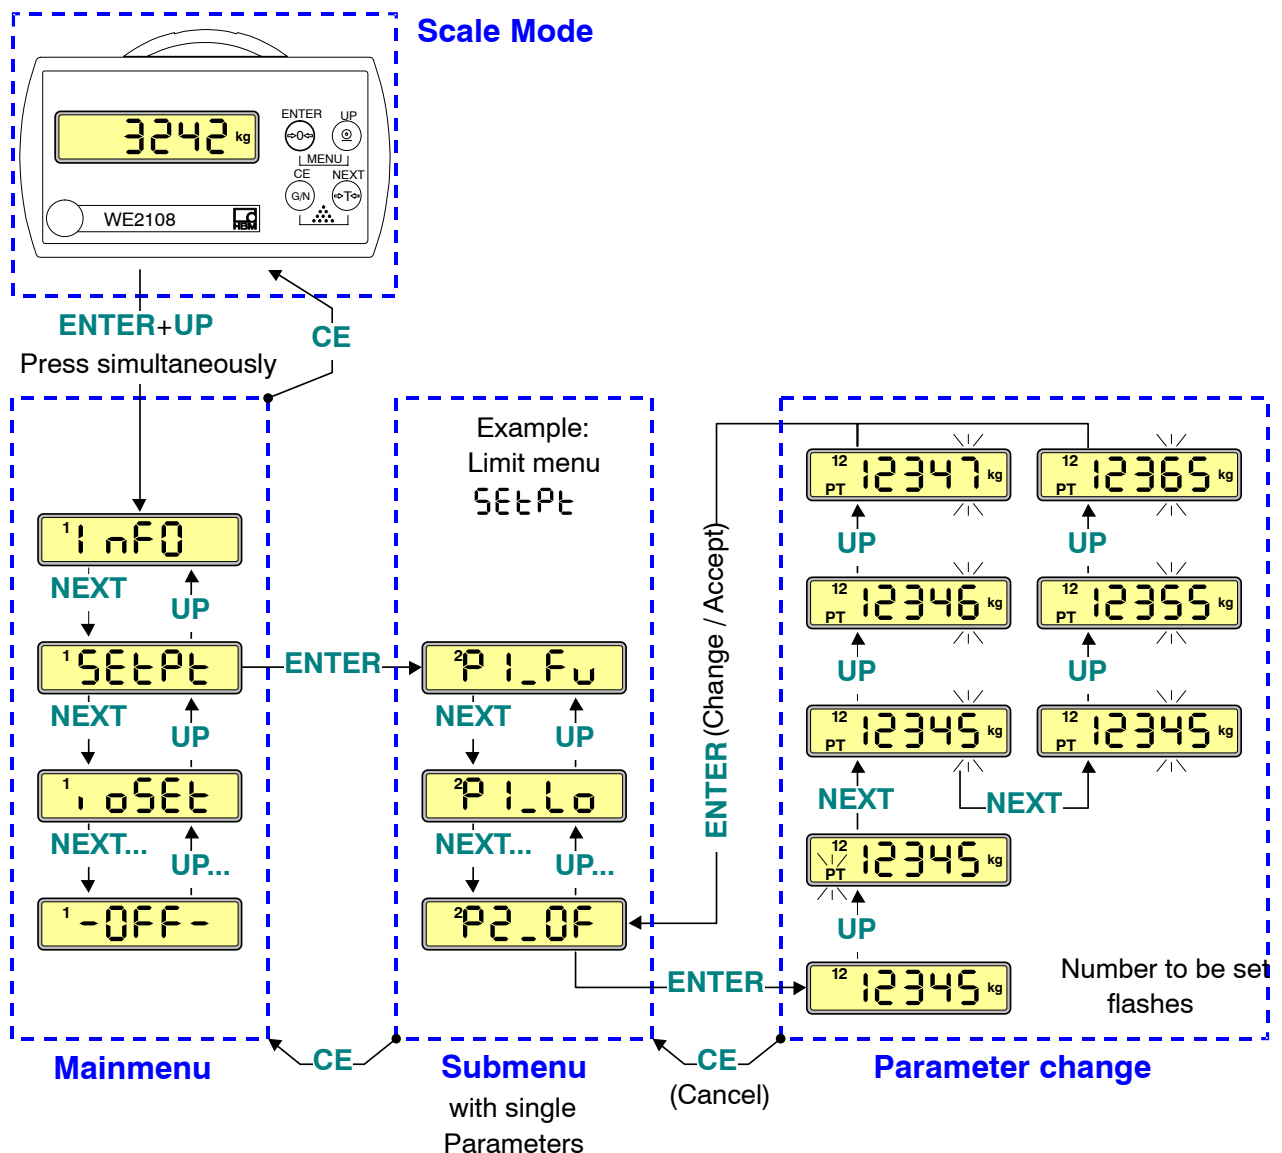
Scale Mode

3242 kg
ENTER
UP
MENU
CE
NEXT
G/N
T
WE2108
HBM

ENTER+UP
Press simultaneously
CE

1 InFO
NEXT
UP
1 SEtPt
NEXT
UP
1 IoSEt
NEXT...
UP...
1 -OFF-

ENTER

Example:
Limit menu
SEtPt

2 P1_Fu
NEXT
UP
2 P1_Lo
NEXT...
UP...
2 P2_OF

ENTER (Change / Accept)

12 PT 12347 kg
UP
12 PT 12346 kg
UP
12 PT 12345 kg
NEXT
12 PT 12345 kg
UP
12 12345 kg

12 PT 12365 kg
UP
12 PT 12355 kg
UP
12 PT 12345 kg
NEXT

ENTER

Number to be set flashes

CE
CE
(Cancel)

Mainmenu
Submenu
with single Parameters
Parameter change